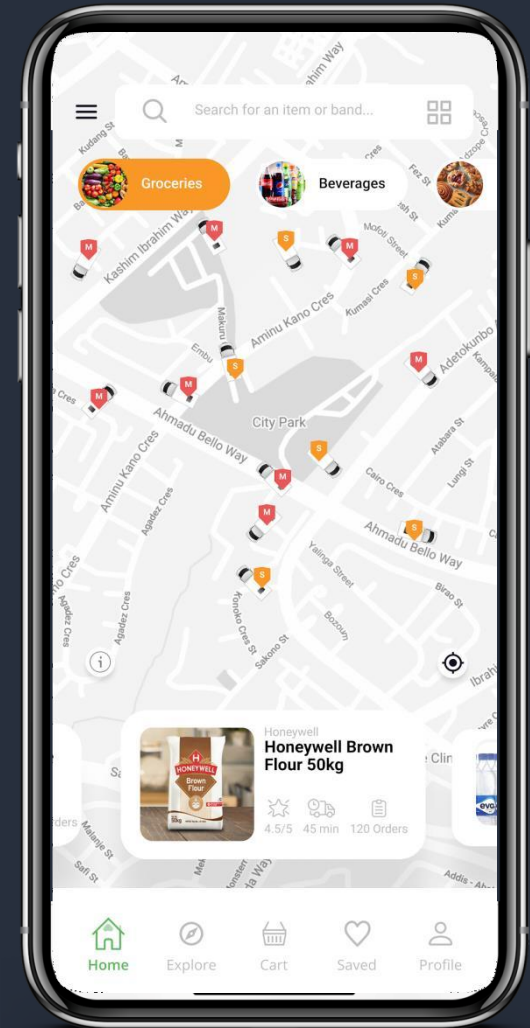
Search for an item or band...

Groceries
Beverages

Kashim Ibrahim Way
Aminu Kano Cres
Kumasi Cres
Adetokunbo
Ahmadu Bello Way
City Park
Aminu Kano Cres
Cairo Cres
Ahmadu Bello Way
Agadez Cres
Yalinga Street
Birao St
Konoko Cres St
Sakono St
Bozoum
Makurdi
Mofolo Street
Alabara St
Lungi St

M
S

Honeywell
Honeywell Brown Flour 50kg
4.5/5
45 min
120 Orders

Home
Explore
Cart
Saved
Profile